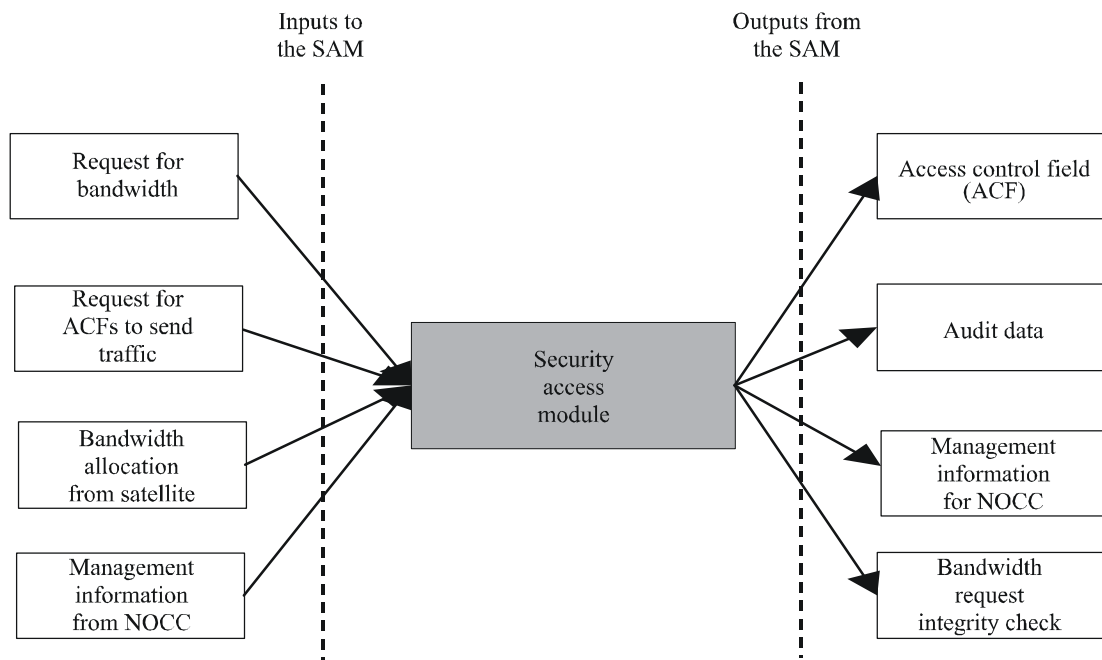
Inputs to the SAM

Outputs from the SAM

Request for bandwidth

Request for ACFs to send traffic

Bandwidth allocation from satellite

Management information from NOCC

Security access module

Access control field (ACF)

Audit data

Management information for NOCC

Bandwidth request integrity check